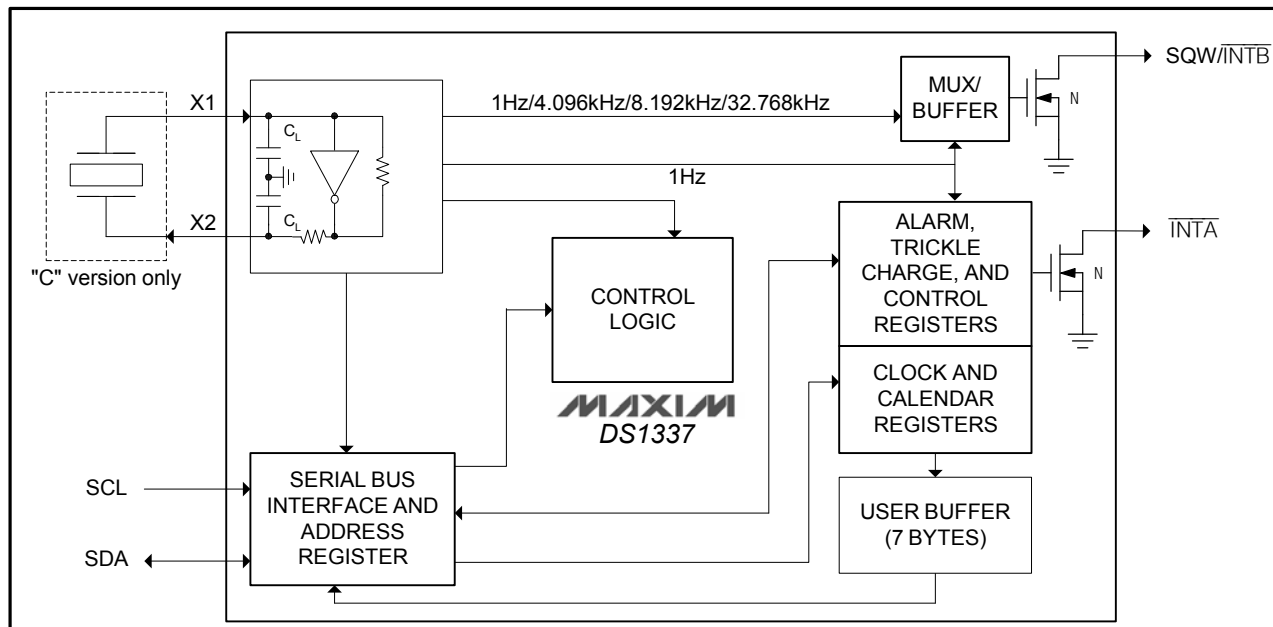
X1

X2

$C_L$

$C_L$

"C" version only

1Hz/4.096kHz/8.192kHz/32.768kHz

1Hz

MUX/ BUFFER

N

SQW/$\overline{INTB}$

ALARM, TRICKLE CHARGE, AND CONTROL REGISTERS

N

$\overline{INTA}$

CONTROL LOGIC

CLOCK AND CALENDAR REGISTERS

MAXIM

DS1337

SCL

SDA

SERIAL BUS INTERFACE AND ADDRESS REGISTER

USER BUFFER (7 BYTES)